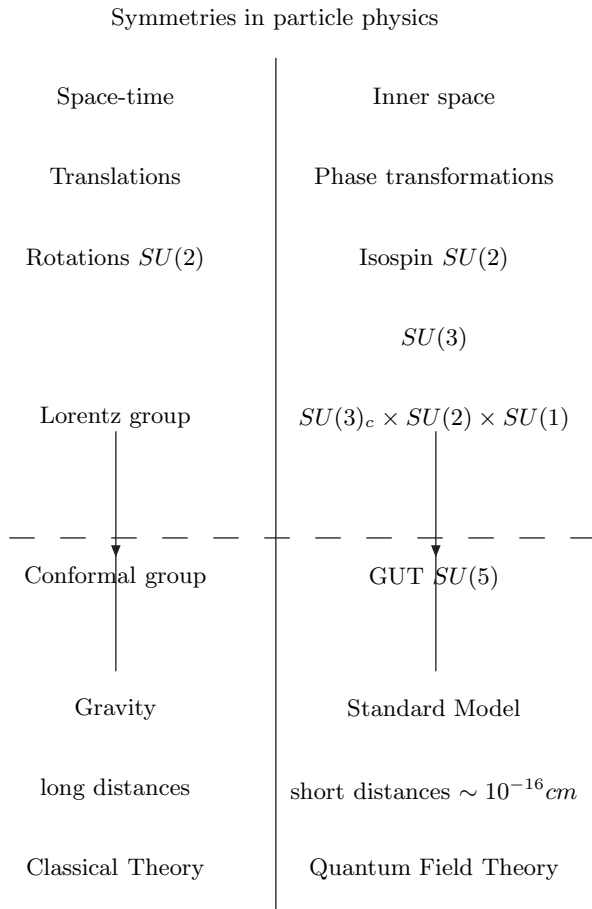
Symmetries in particle physics

| Space-time | Inner space |
|---|---|
| Translations | Phase transformations |
| Rotations $SU(2)$ | Isospin $SU(2)$ |
| | $SU(3)$ |
| Lorentz group | $SU(3)_c \times SU(2) \times SU(1)$ |
| Conformal group | GUT $SU(5)$ |
| Gravity | Standard Model |
| long distances | short distances $\sim 10^{-16} cm$ |
| Classical Theory | Quantum Field Theory |